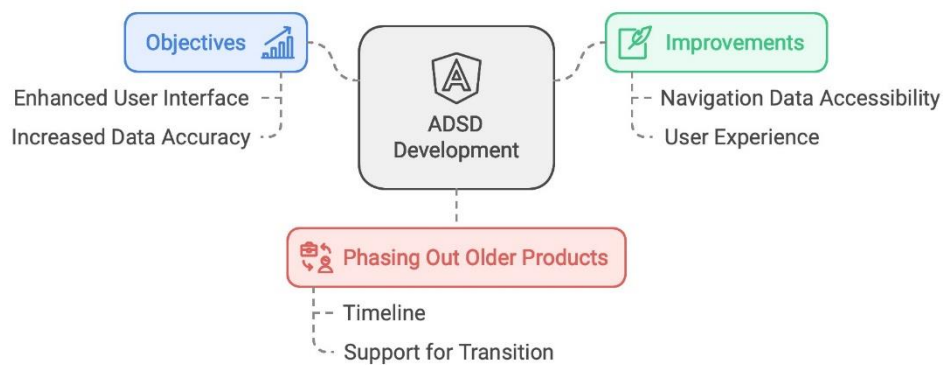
Objectives

Enhanced User Interface

Increased Data Accuracy

ADSD Development

Improvements

Navigation Data Accessibility

User Experience

Phasing Out Older Products

Timeline

Support for Transition